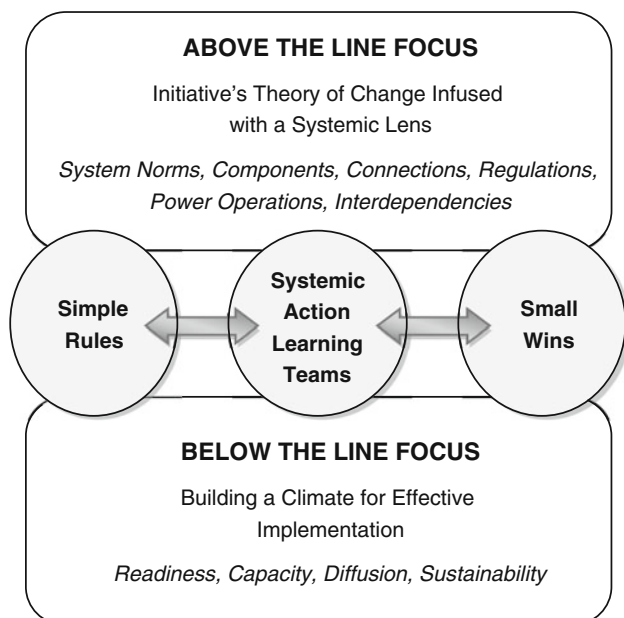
ABOVE THE LINE FOCUS

Initiative's Theory of Change Infused with a Systemic Lens

*System Norms, Components, Connections, Regulations, Power Operations, Interdependencies*

Simple Rules

Systemic Action Learning Teams

Small Wins

BELOW THE LINE FOCUS

Building a Climate for Effective Implementation

*Readiness, Capacity, Diffusion, Sustainability*